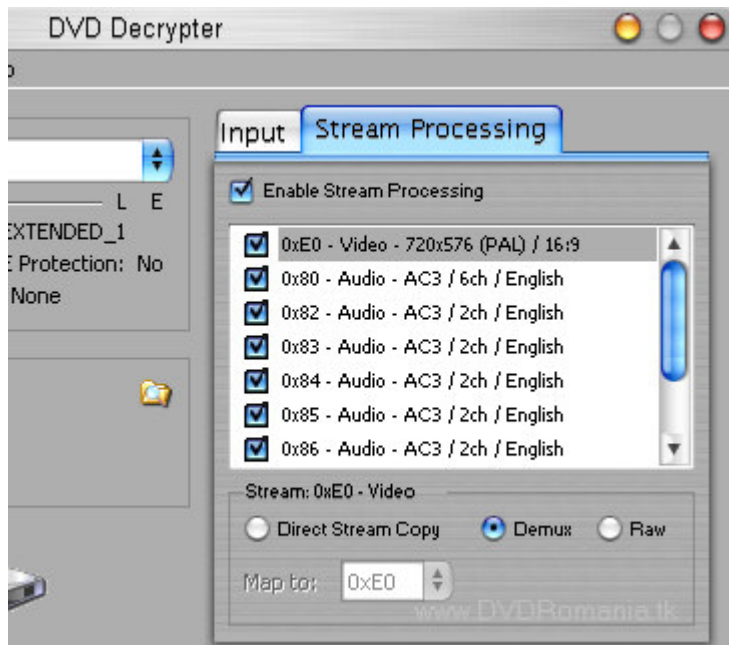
DVD Decrypter

p

L E
EXTENDED_1
E Protection: No
None

Input
Stream Processing

Enable Stream Processing

0xE0 - Video - 720x576 (PAL) / 16:9
0x80 - Audio - AC3 / 6ch / English
0x82 - Audio - AC3 / 2ch / English
0x83 - Audio - AC3 / 2ch / English
0x84 - Audio - AC3 / 2ch / English
0x85 - Audio - AC3 / 2ch / English
0x86 - Audio - AC3 / 2ch / English

Stream: 0xE0 - Video
Direct Stream Copy
Demux
Raw
Map to:
0xE0

www.DVDRomania.tk